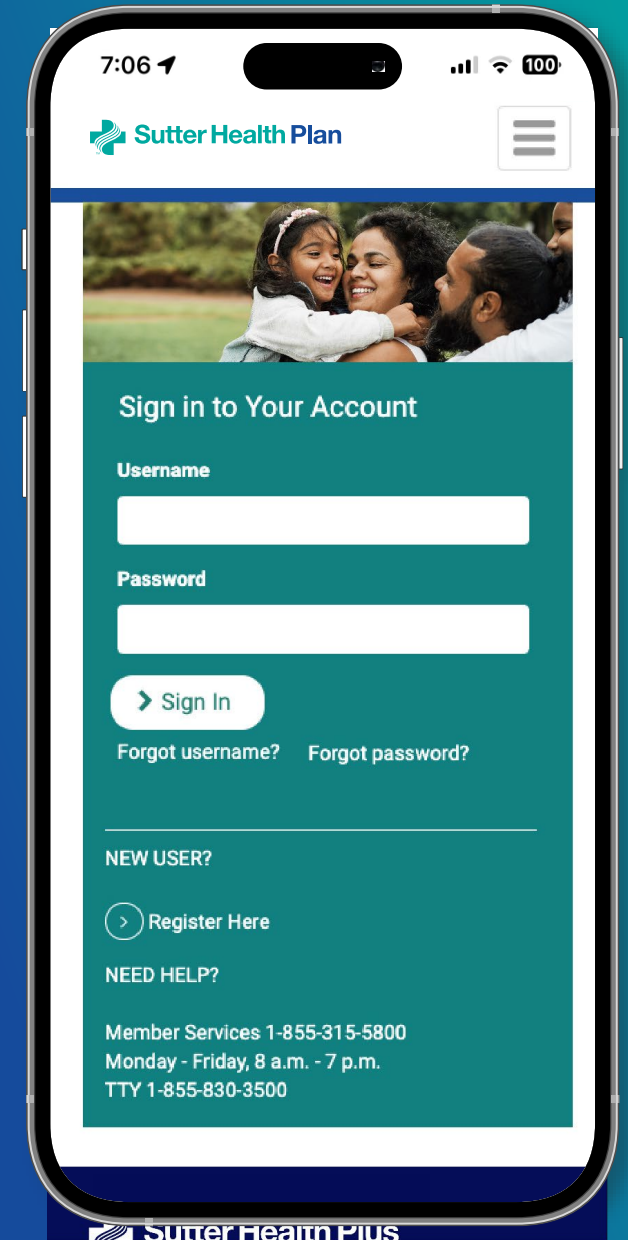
7:06

100

Sutter Health Plan

Sign in to Your Account

Username

Password

Sign In

Forgot username?

Forgot password?

NEW USER?

Register Here

NEED HELP?

Member Services 1-855-315-5800
Monday - Friday, 8 a.m. - 7 p.m.
TTY 1-855-830-3500

Sutter Health Plus